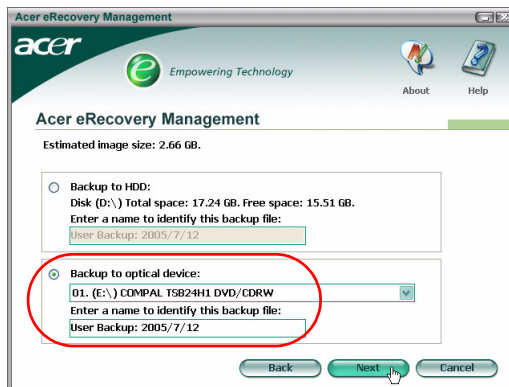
Acer eRecovery Management

acer

Empowering Technology

About

Help

Acer eRecovery Management

Estimated image size: 2.66 GB.

Backup to HDD:

Disk (D:\) Total space: 17.24 GB. Free space: 15.51 GB.

Enter a name to identify this backup file:

User Backup: 2005/7/12

Backup to optical device:

01. (E:\) COMPAL TSB24H1 DVD/CDRW

Enter a name to identify this backup file:

User Backup: 2005/7/12

Back

Next

Cancel